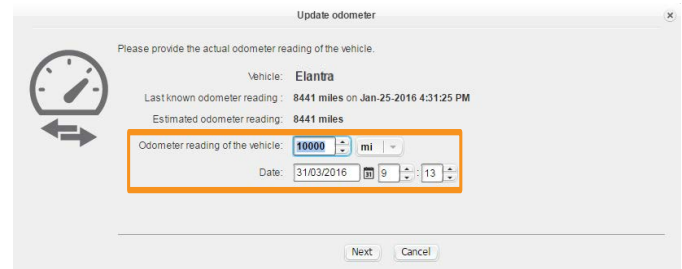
Update odometer

Please provide the actual odometer reading of the vehicle.

Vehicle: Elantra

Last known odometer reading : 8441 miles on Jan-25-2016 4:31:25 PM

Estimated odometer reading: 8441 miles

Odometer reading of the vehicle: 10000 mi

Date: 31/03/2016 31 9 : 13

Next Cancel